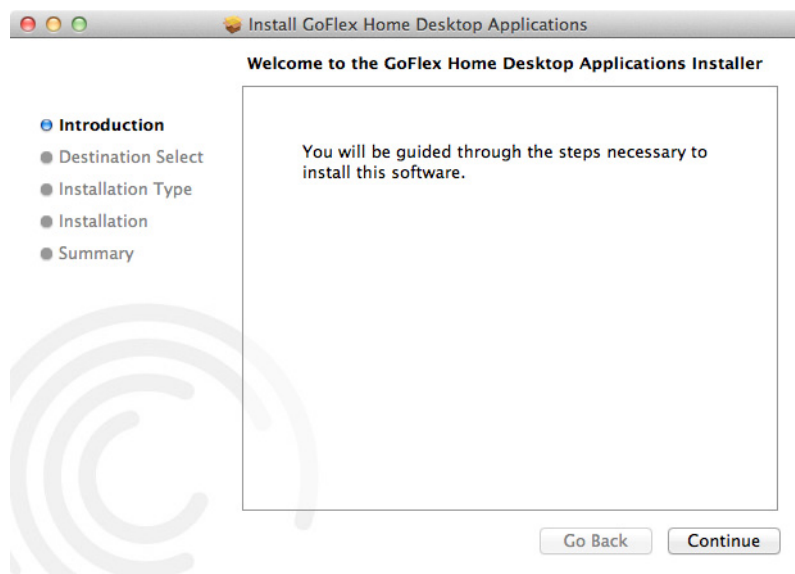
Install GoFlex Home Desktop Applications

Welcome to the GoFlex Home Desktop Applications Installer

Introduction
Destination Select
Installation Type
Installation
Summary

You will be guided through the steps necessary to install this software.

Go Back
Continue